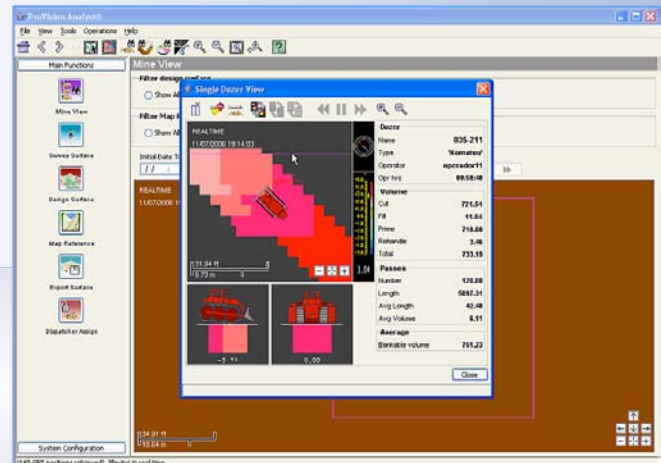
ProVision Analyst

File View Tools Operations Help

Main Functions

Mine View

Survey Surface

Design Surface

Map Reference

Export Surface

Dispatcher Assign

System Configuration

Mine View

Filter design surface

Show All

Filter Map R

Show All

Initial Date T

REALTIME

11/07/2006

Single Dozer View

REALTIME

11/07/2006 19:14:03

21.94 ft

9.73 m

3.04

-5.11

0.00

Dozer

Name 035-211

Type Komatsu

Operator operador11

Opr hrs 00:58:48

Volume

Cut 721.51

Fill 11.64

Prime 218.60

Rehandle 3.46

Total 733.15

Passes

Number 120.00

Length 5087.31

Avg Length 42.40

Avg Volume 6.11

Average

Bankable volume 751.23

Close

34.91 ft

10.64 m